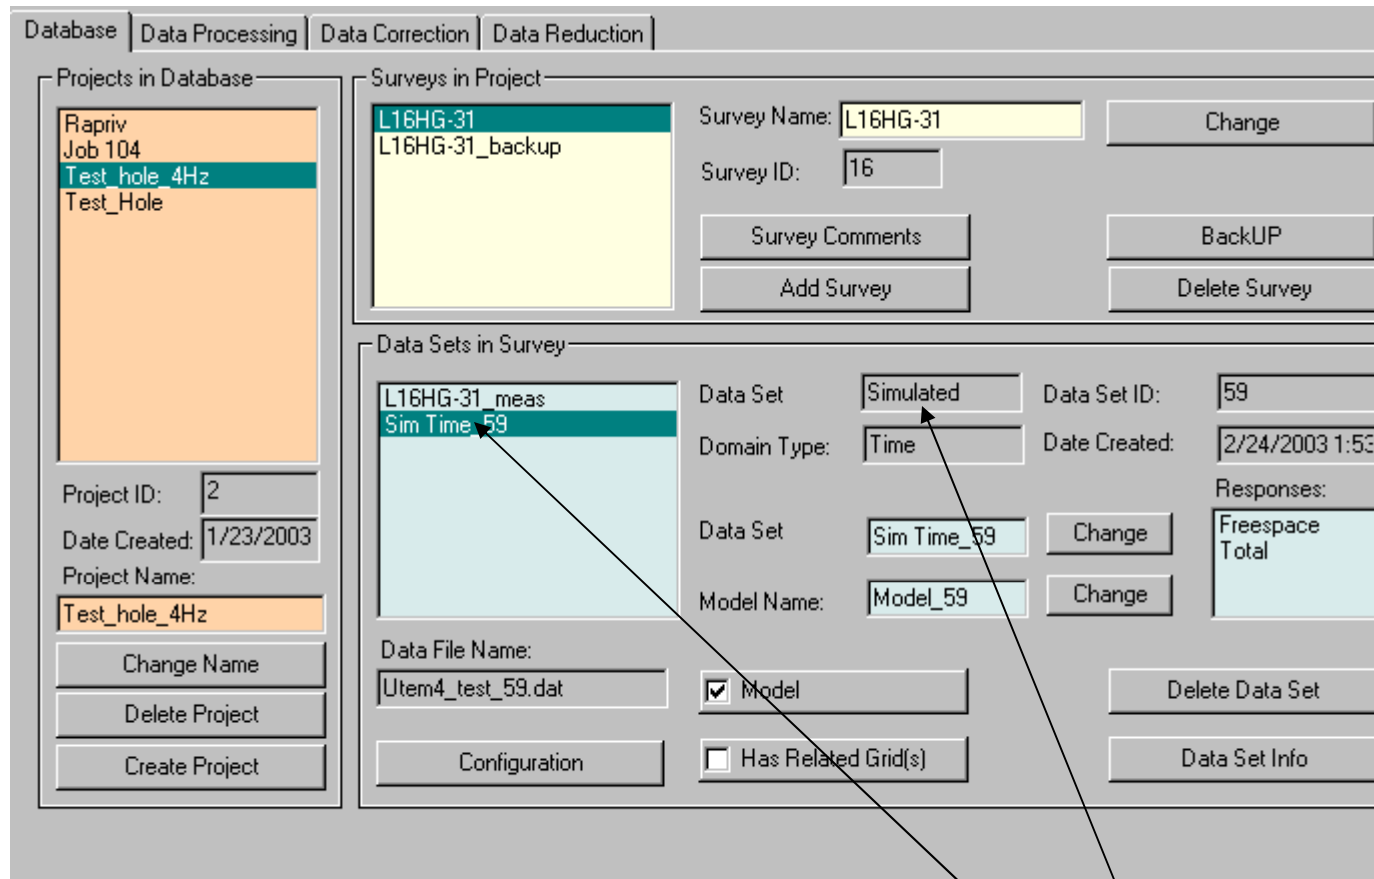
Database | Data Processing | Data Correction | Data Reduction

Projects in Database
Rapriv
Job 104
Test_hole_4Hz
Test_Hole

Project ID: 2
Date Created: 1/23/2003
Project Name:
Test_hole_4Hz
Change Name
Delete Project
Create Project

Surveys in Project
L16HG-31
L16HG-31_backup

Survey Name: L16HG-31
Survey ID: 16
Change
Survey Comments
BackUP
Add Survey
Delete Survey

Data Sets in Survey
L16HG-31_meas
Sim Time_59

Data Set Simulated
Data Set ID: 59
Domain Type: Time
Date Created: 2/24/2003 1:5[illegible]
Responses:
Freespace
Total
Data Set Sim Time_59 Change
Model Name: Model_59 Change

Data File Name:
Utem4_test_59.dat
Model
Delete Data Set
Configuration
Has Related Grid(s)
Data Set Info